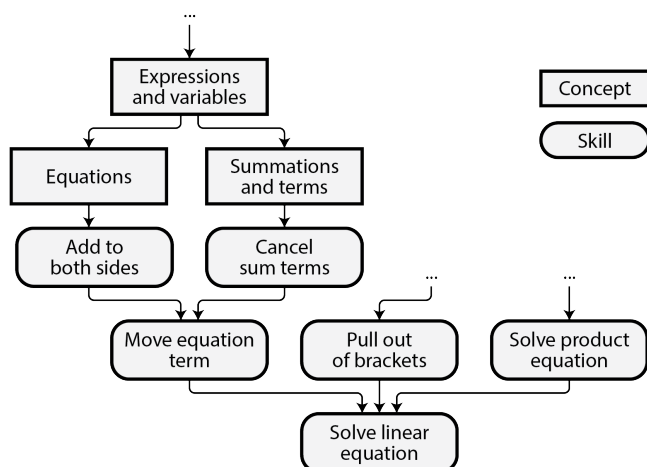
...

Expressions and variables

Concept

Skill

Equations

Summations and terms

Add to both sides

Cancel sum terms

...

...

Move equation term

Pull out of brackets

Solve product equation

Solve linear equation